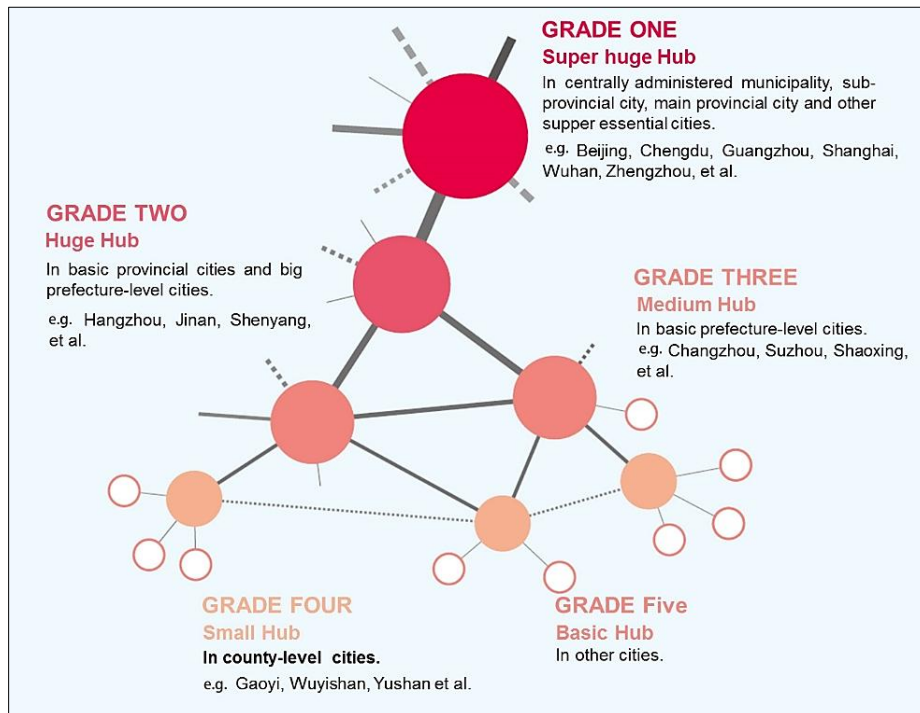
GRADE ONE
Super huge Hub
In centrally administered municipality, sub-provincial city, main provincial city and other supper essential cities.
e.g. Beijing, Chengdu, Guangzhou, Shanghai, Wuhan, Zhengzhou, et al.

GRADE TWO
Huge Hub
In basic provincial cities and big prefecture-level cities.
e.g. Hangzhou, Jinan, Shenyang, et al.

GRADE THREE
Medium Hub
In basic prefecture-level cities.
e.g. Changzhou, Suzhou, Shaoxing, et al.

GRADE FOUR
Small Hub
In county-level cities.
e.g. Gaoyi, Wuyishan, Yushan et al.

GRADE Five
Basic Hub
In other cities.